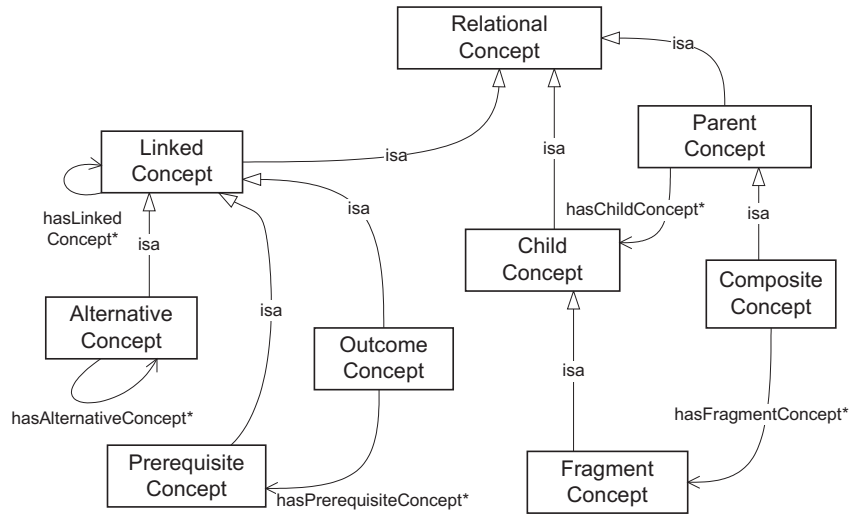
Relational Concept

isa

Linked Concept

isa

isa

Parent Concept

isa

hasChildConcept*

isa

hasLinked Concept*

isa

Child Concept

isa

Composite Concept

Alternative Concept

isa

Outcome Concept

isa

hasAlternativeConcept*

hasFragmentConcept*

Prerequisite Concept

hasPrerequisiteConcept*

Fragment Concept